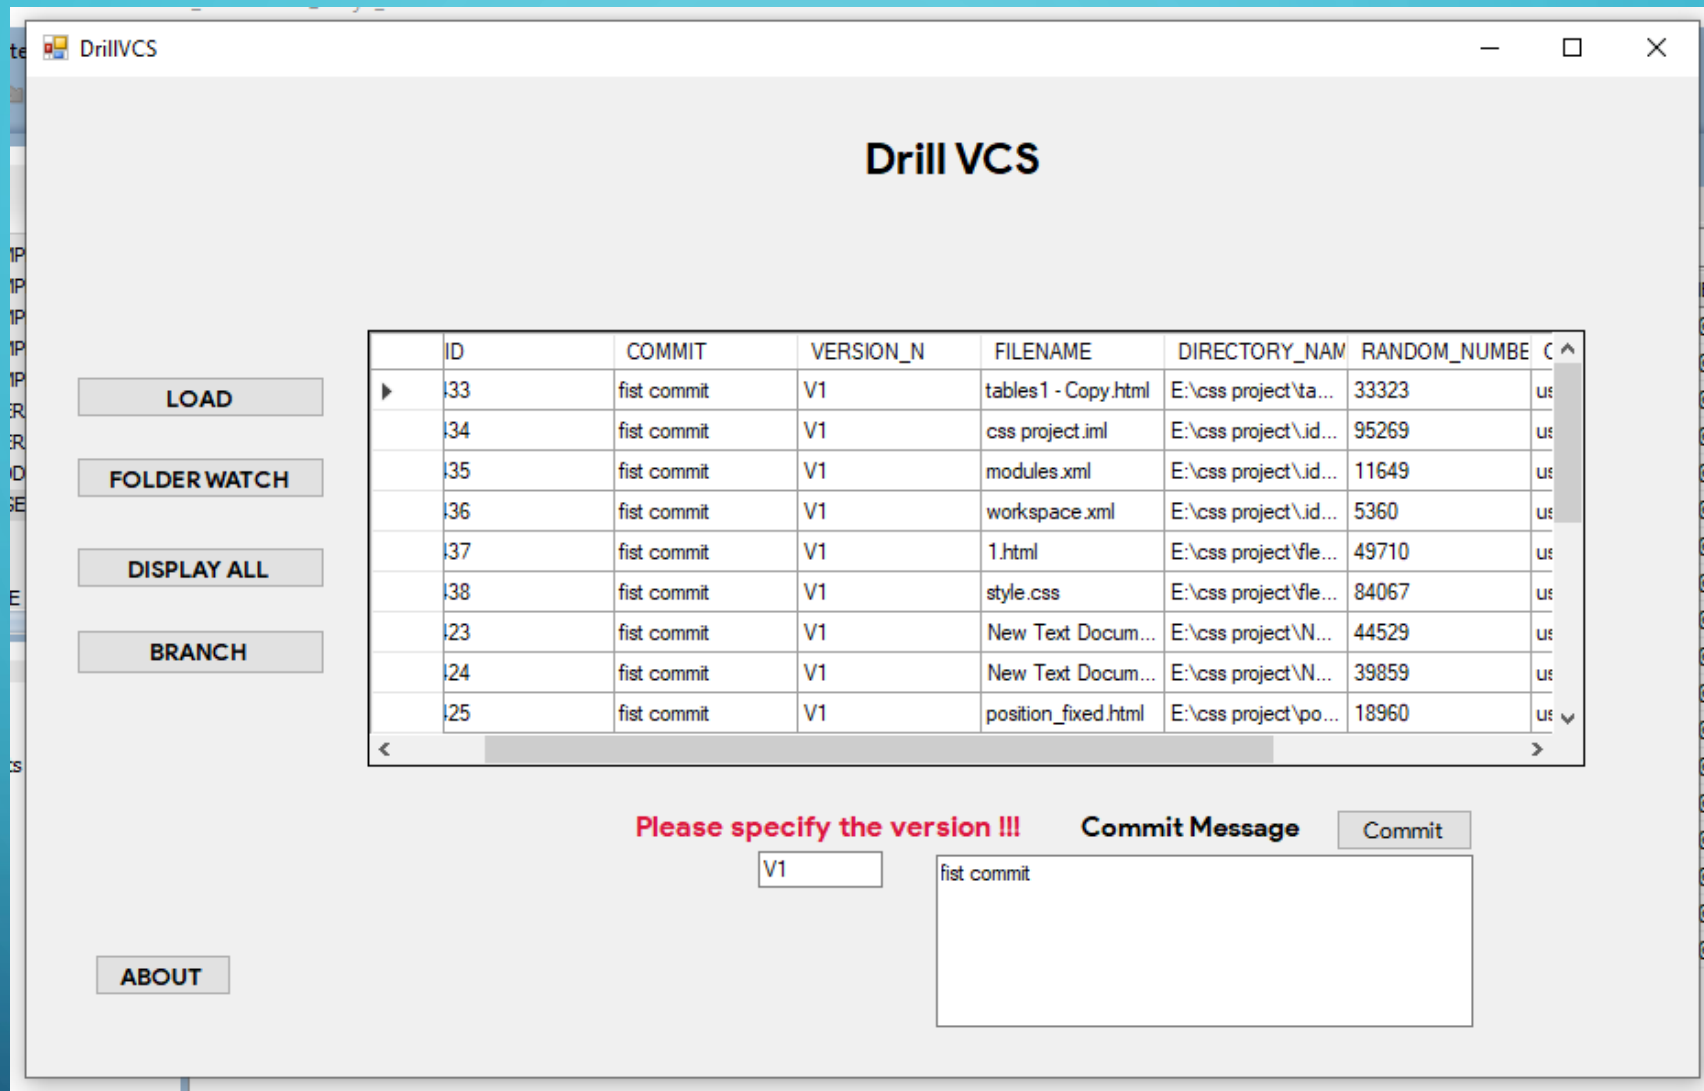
DrillVCS

Drill VCS

LOAD

FOLDER WATCH

DISPLAY ALL

BRANCH

| | ID | COMMIT | VERSION_N | FILENAME | DIRECTORY_NAM | RANDOM_NUMBE | C |
|---|---|---|---|---|---|---|---|
| ▶ | 133 | fist commit | V1 | tables1 - Copy.html | E:\css project\ta... | 33323 | us |
| | 134 | fist commit | V1 | css project.iml | E:\css project\.id... | 95269 | us |
| | 135 | fist commit | V1 | modules.xml | E:\css project\.id... | 11649 | us |
| | 136 | fist commit | V1 | workspace.xml | E:\css project\.id... | 5360 | us |
| | 137 | fist commit | V1 | 1.html | E:\css project\fle... | 49710 | us |
| | 138 | fist commit | V1 | style.css | E:\css project\fle... | 84067 | us |
| | 123 | fist commit | V1 | New Text Docum... | E:\css project\N... | 44529 | us |
| | 124 | fist commit | V1 | New Text Docum... | E:\css project\N... | 39859 | us |
| | 125 | fist commit | V1 | position_fixed.html | E:\css project\po... | 18960 | us |

Please specify the version !!!

Commit Message

Commit

V1

fist commit

ABOUT